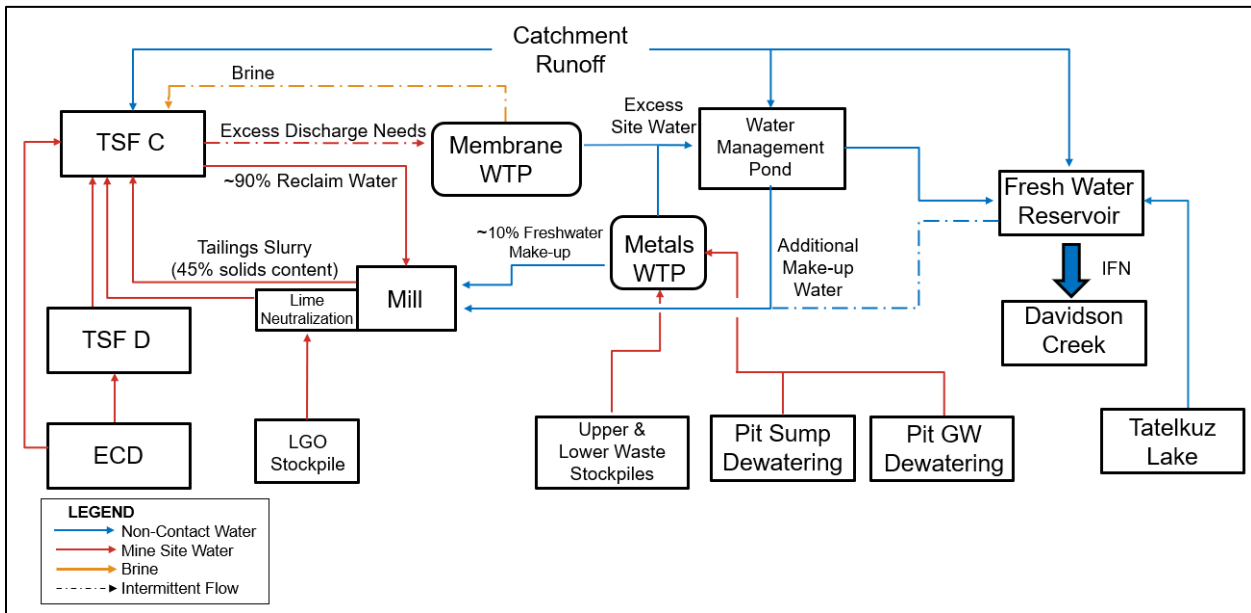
Catchment Runoff

Brine

TSF C

Excess Discharge Needs

Membrane WTP

Excess Site Water

Water Management Pond

Fresh Water Reservoir

~90% Reclaim Water

~10% Freshwater Make-up

Metals WTP

Additional Make-up Water

IFN

Tailings Slurry (45% solids content)

Mill

Lime Neutralization

Davidson Creek

TSF D

ECD

LGO Stockpile

Upper & Lower Waste Stockpiles

Pit Sump Dewatering

Pit GW Dewatering

Tatelkuz Lake

LEGEND
Non-Contact Water
Mine Site Water
Brine
Intermittent Flow